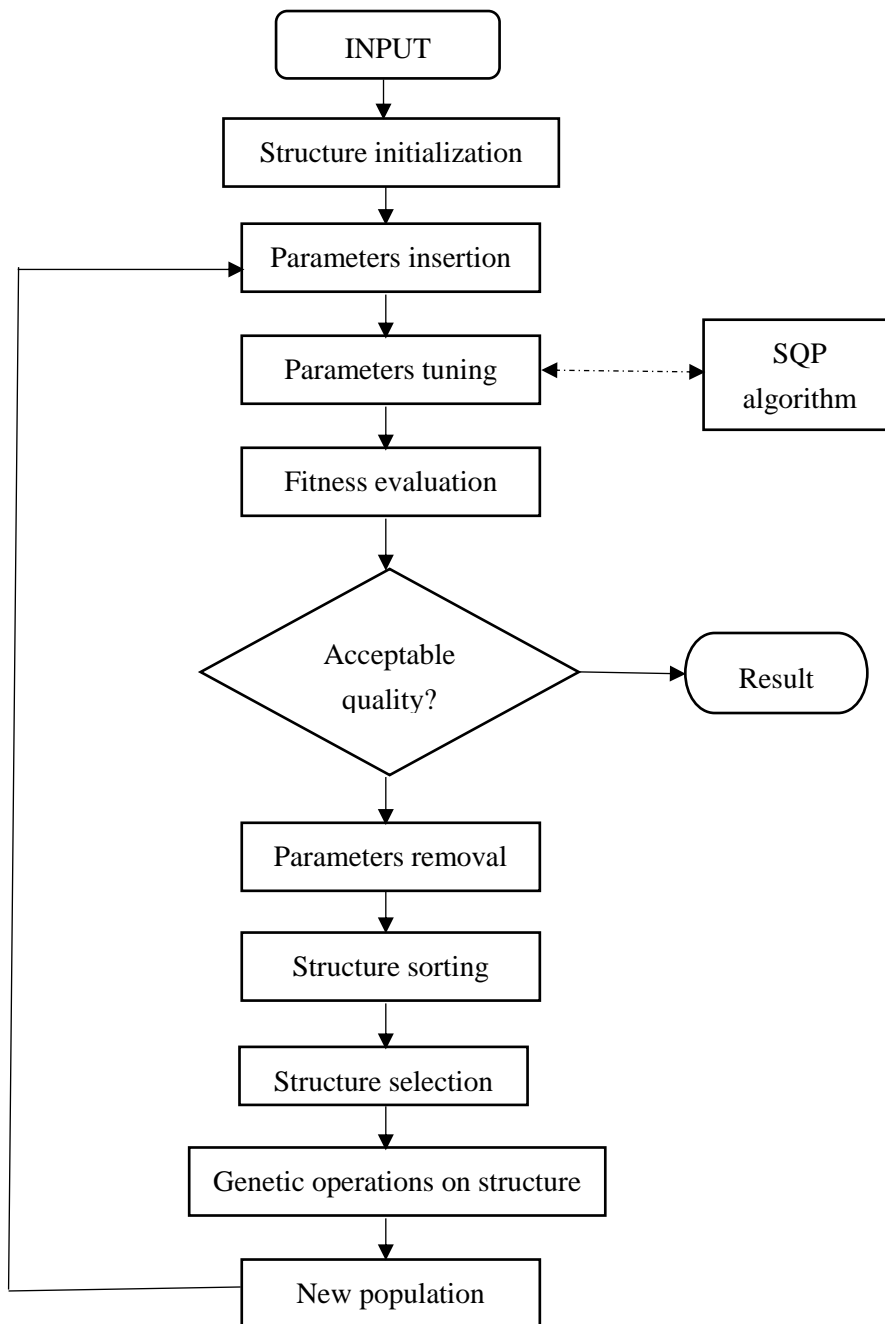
INPUT

Structure initialization

Parameters insertion

Parameters tuning

SQP algorithm

Fitness evaluation

Acceptable quality?

Result

Parameters removal

Structure sorting

Structure selection

Genetic operations on structure

New population